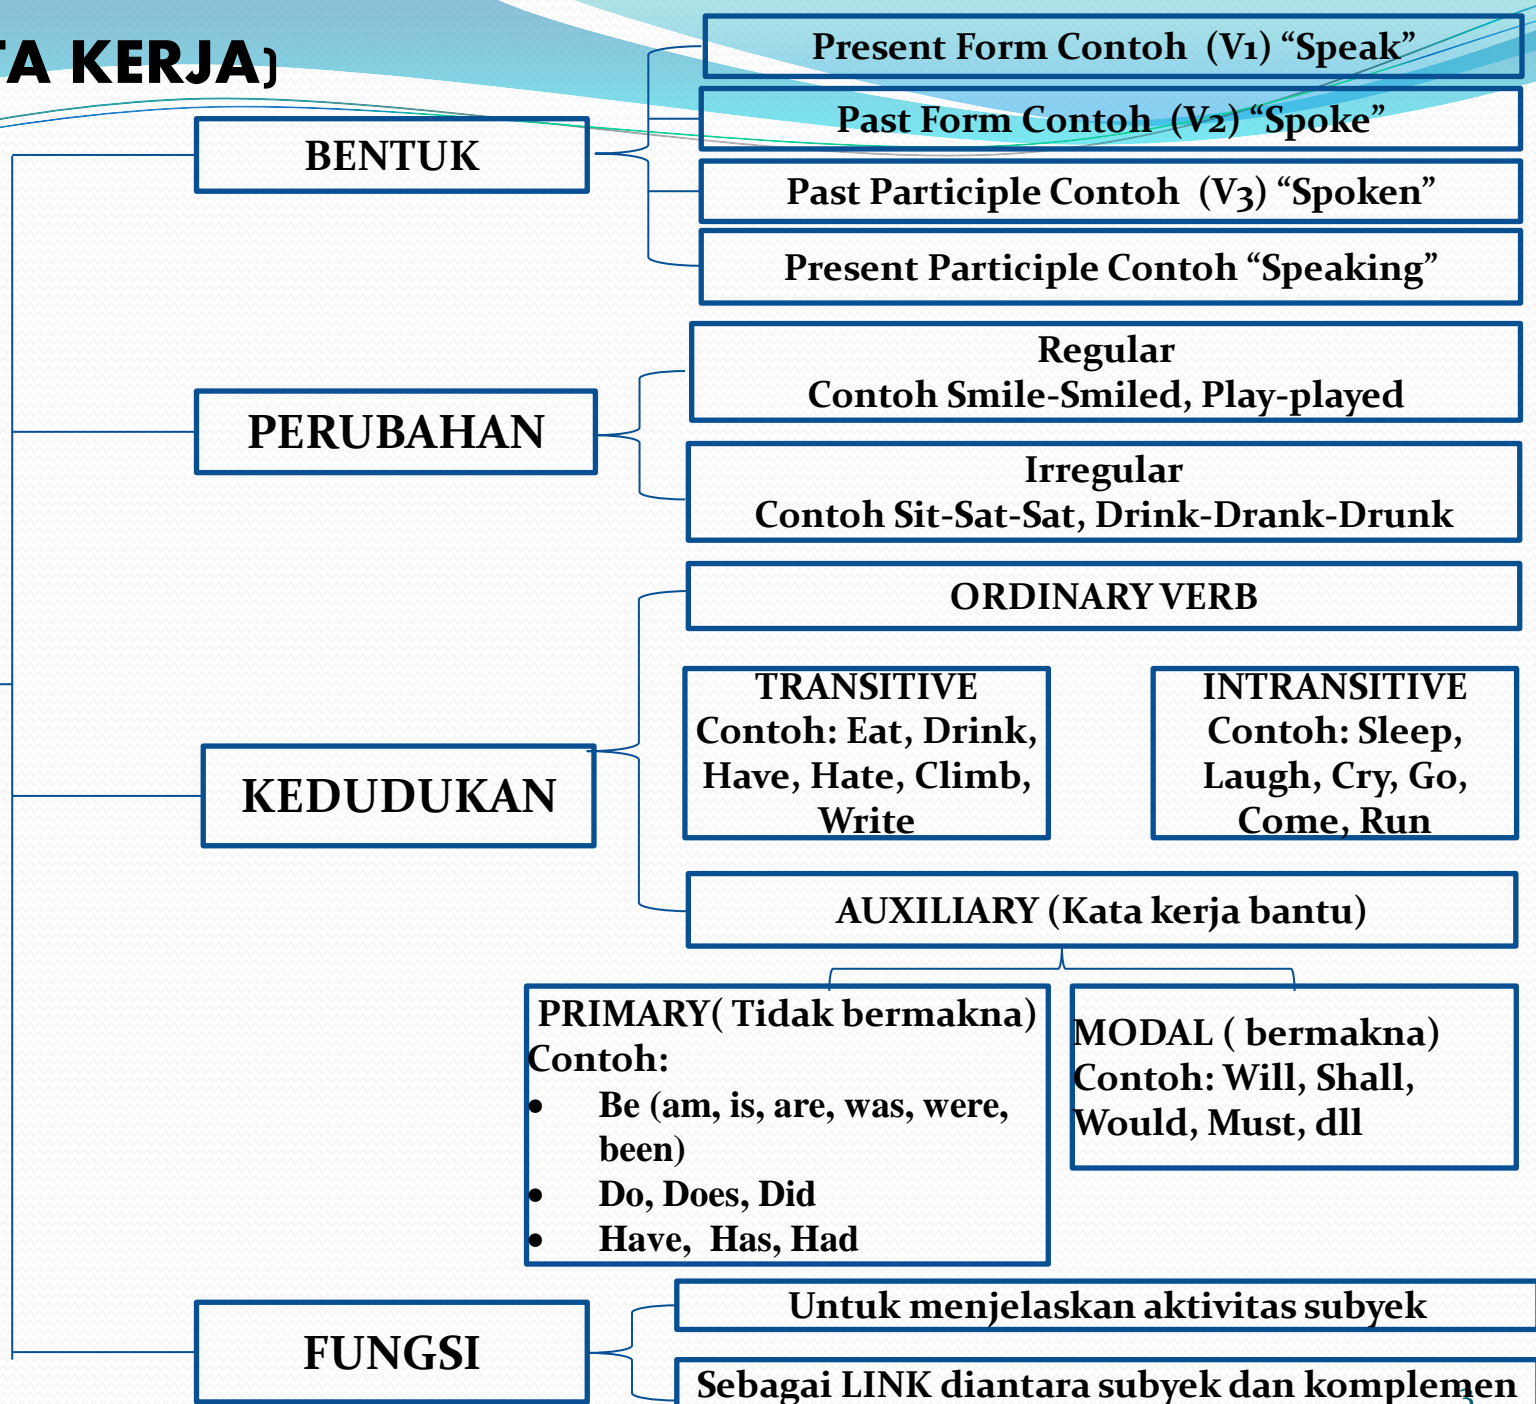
A KERJA)

BENTUK

Present Form Contoh (V1) “Speak”

Past Form Contoh (V2) “Spoke”

Past Participle Contoh (V3) “Spoken”

Present Participle Contoh “Speaking”

PERUBAHAN

Regular
Contoh Smile-Smiled, Play-played

Irregular
Contoh Sit-Sat-Sat, Drink-Drank-Drunk

KEDUDUKAN

ORDINARY VERB

TRANSITIVE
Contoh: Eat, Drink, Have, Hate, Climb, Write

INTRANSITIVE
Contoh: Sleep, Laugh, Cry, Go, Come, Run

AUXILIARY (Kata kerja bantu)

PRIMARY( Tidak bermakna)
Contoh:
• Be (am, is, are, was, were, been)
• Do, Does, Did
• Have, Has, Had

MODAL ( bermakna)
Contoh: Will, Shall, Would, Must, dll

FUNGSI

Untuk menjelaskan aktivitas subyek

Sebagai LINK diantara subyek dan komplemen